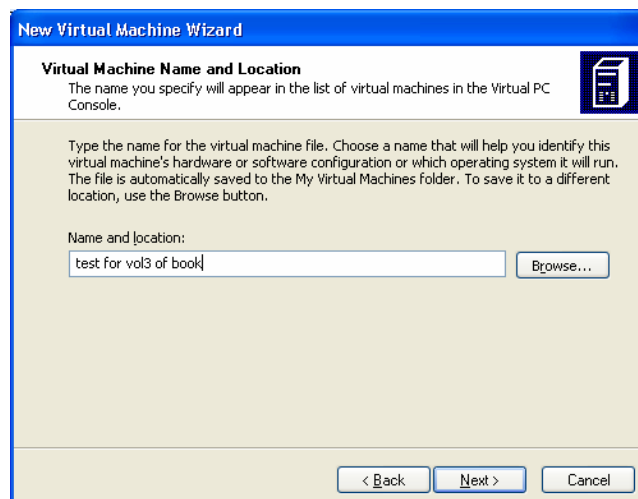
New Virtual Machine Wizard

Virtual Machine Name and Location
The name you specify will appear in the list of virtual machines in the Virtual PC Console.

Type the name for the virtual machine file. Choose a name that will help you identify this virtual machine's hardware or software configuration or which operating system it will run. The file is automatically saved to the My Virtual Machines folder. To save it to a different location, use the Browse button.

Name and location:

test for vol3 of book

Browse...

< Back

Next >

Cancel